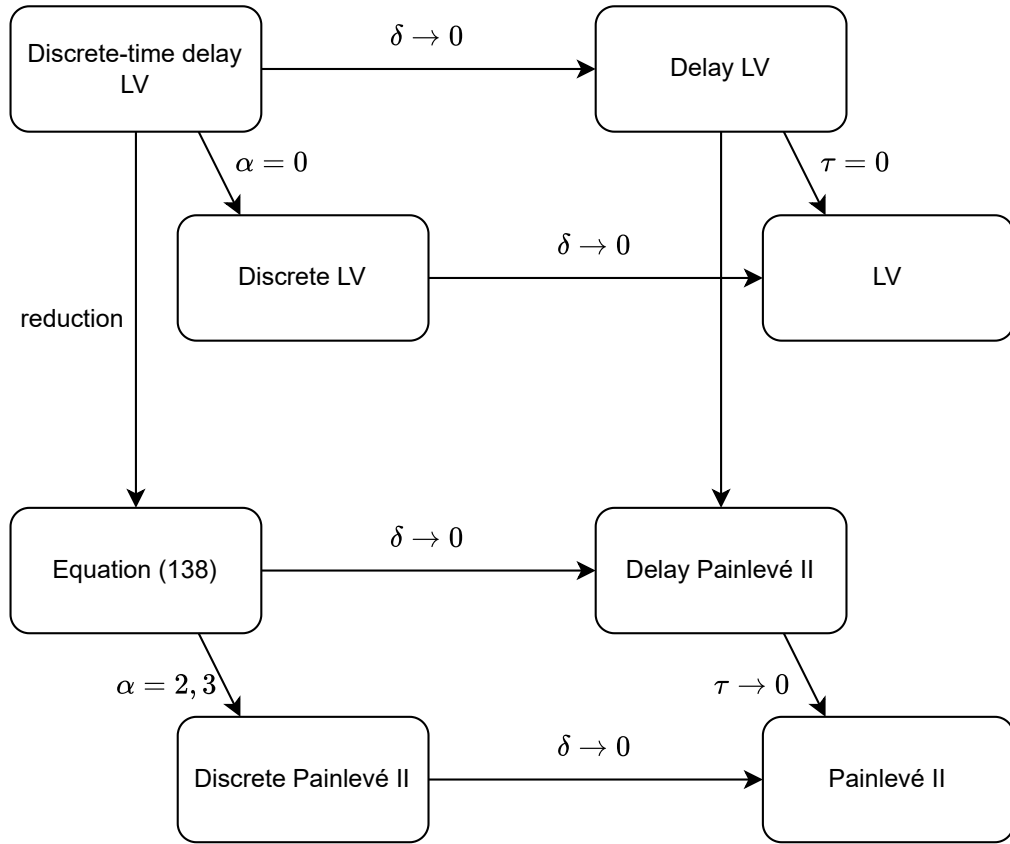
Discrete-time delay LV

$\delta \to 0$

Delay LV

$\alpha = 0$

$\tau = 0$

Discrete LV

$\delta \to 0$

LV

reduction

Equation (138)

$\delta \to 0$

Delay Painlevé II

$\alpha = 2, 3$

$\tau \to 0$

Discrete Painlevé II

$\delta \to 0$

Painlevé II